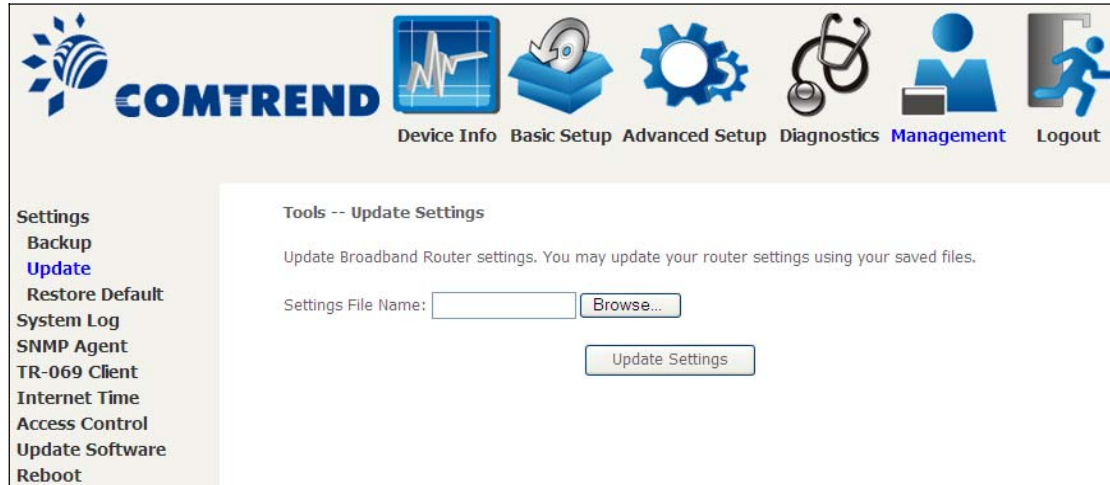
COMTREND

Device Info Basic Setup Advanced Setup Diagnostics Management Logout

Settings
Backup
Update
Restore Default
System Log
SNMP Agent
TR-069 Client
Internet Time
Access Control
Update Software
Reboot

Tools -- Update Settings

Update Broadband Router settings. You may update your router settings using your saved files.

Settings File Name: Browse...

Update Settings